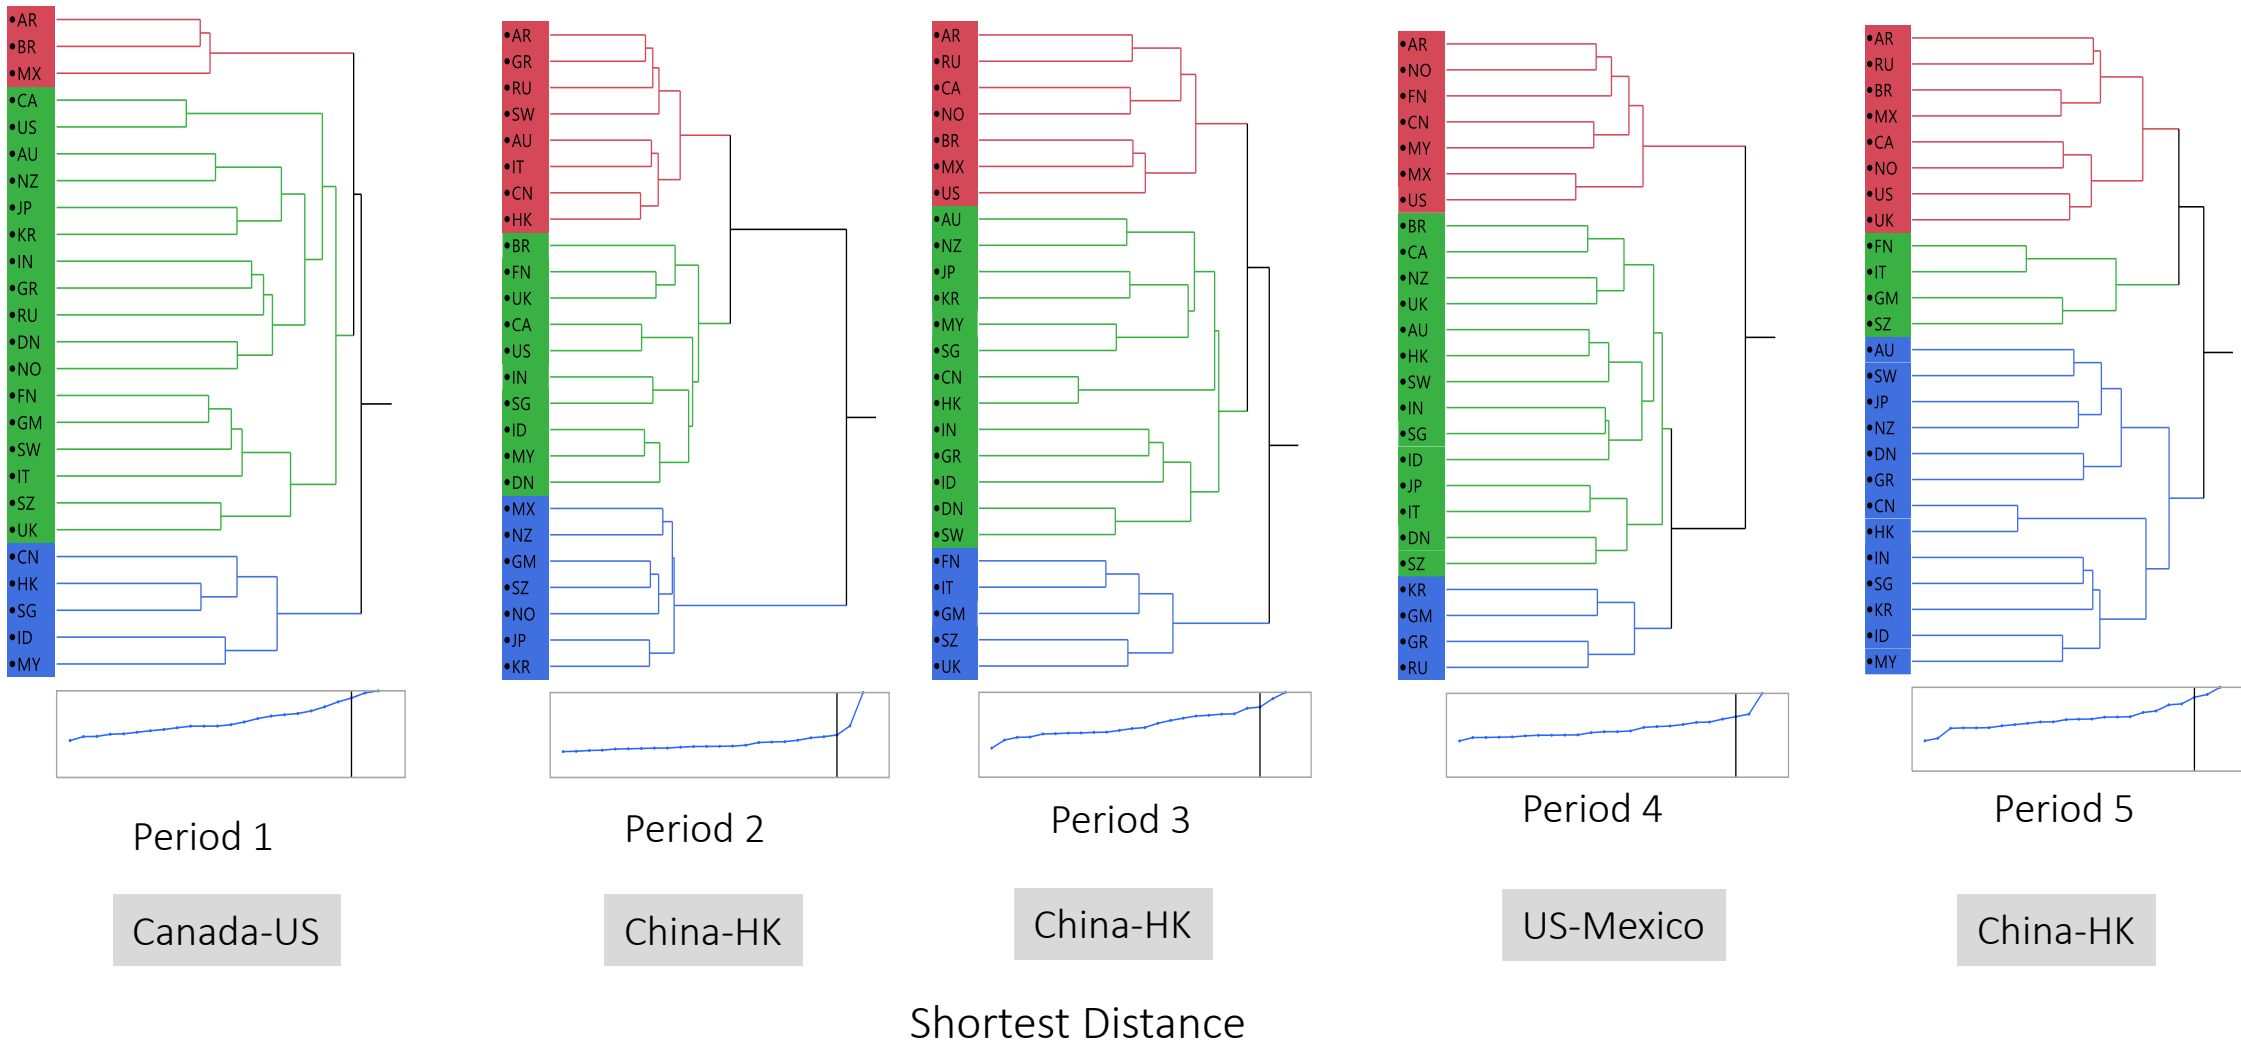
•AR
•BR
•MX
•CA
•US
•AU
•NZ
•JP
•KR
•IN
•GR
•RU
•DN
•NO
•FN
•GM
•SW
•IT
•SZ
•UK
•CN
•HK
•SG
•ID
•MY

Period 1

Canada-US

•AR
•GR
•RU
•SW
•AU
•IT
•CN
•HK
•BR
•FN
•UK
•CA
•US
•IN
•SG
•ID
•MY
•DN
•MX
•NZ
•GM
•SZ
•NO
•JP
•KR

Period 2

China-HK

•AR
•RU
•CA
•NO
•BR
•MX
•US
•AU
•NZ
•JP
•KR
•MY
•SG
•CN
•HK
•IN
•GR
•ID
•DN
•SW
•FN
•IT
•GM
•SZ
•UK

Period 3

China-HK

•AR
•NO
•FN
•CN
•MY
•MX
•US
•BR
•CA
•NZ
•UK
•AU
•HK
•SW
•IN
•SG
•ID
•JP
•IT
•DN
•SZ
•KR
•GM
•GR
•RU

Period 4

US-Mexico

•AR
•RU
•BR
•MX
•CA
•NO
•US
•UK
•FN
•IT
•GM
•SZ
•AU
•SW
•JP
•NZ
•DN
•GR
•CN
•HK
•IN
•SG
•KR
•ID
•MY

Period 5

China-HK

Shortest Distance